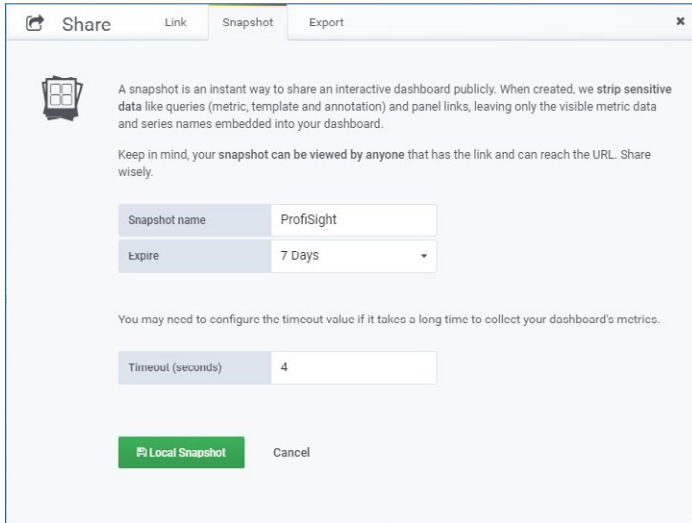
Share Link Snapshot Export ×

A snapshot is an instant way to share an interactive dashboard publicly. When created, we **strip sensitive data** like queries (metric, template and annotation) and panel links, leaving only the visible metric data and series names embedded into your dashboard.

Keep in mind, your **snapshot can be viewed by anyone** that has the link and can reach the URL. Share wisely.

| Snapshot name | ProfiSight |
|---|---|
| Expire | 7 Days |

You may need to configure the timeout value if it takes a long time to collect your dashboard's metrics.

| Timeout (seconds) | 4 |
|---|---|

Local Snapshot Cancel